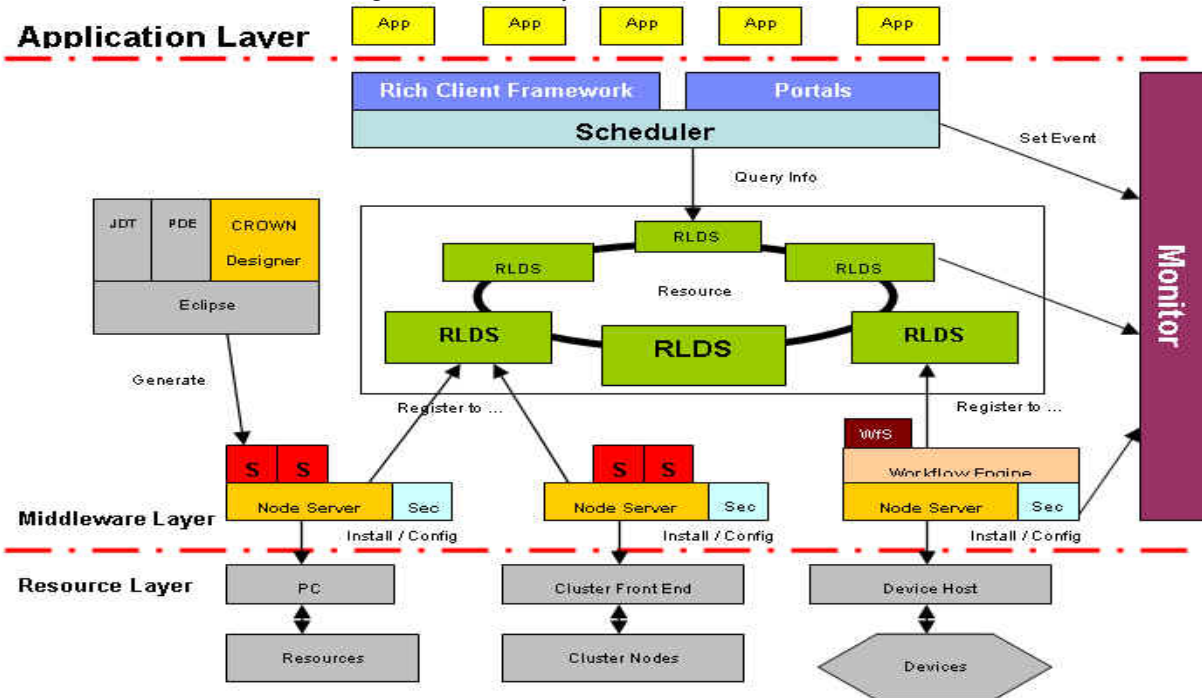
Application Layer

App App App App App

Rich Client Framework

Portals

Scheduler

Set Event

Query Info

Monitor

JDT PDE CROWN Designer

Eclipse

RLDS

RLDS

RLDS

Resource

RLDS

RLDS

RLDS

Generate

Register to ...

Register to ...

WfS

S S

S S

Workflow Engine

Node Server Sec

Node Server Sec

Node Server Sec

Middleware Layer

Install / Config

Install / Config

Install / Config

Resource Layer

PC

Cluster Front End

Device Host

Resources

Cluster Nodes

Devices